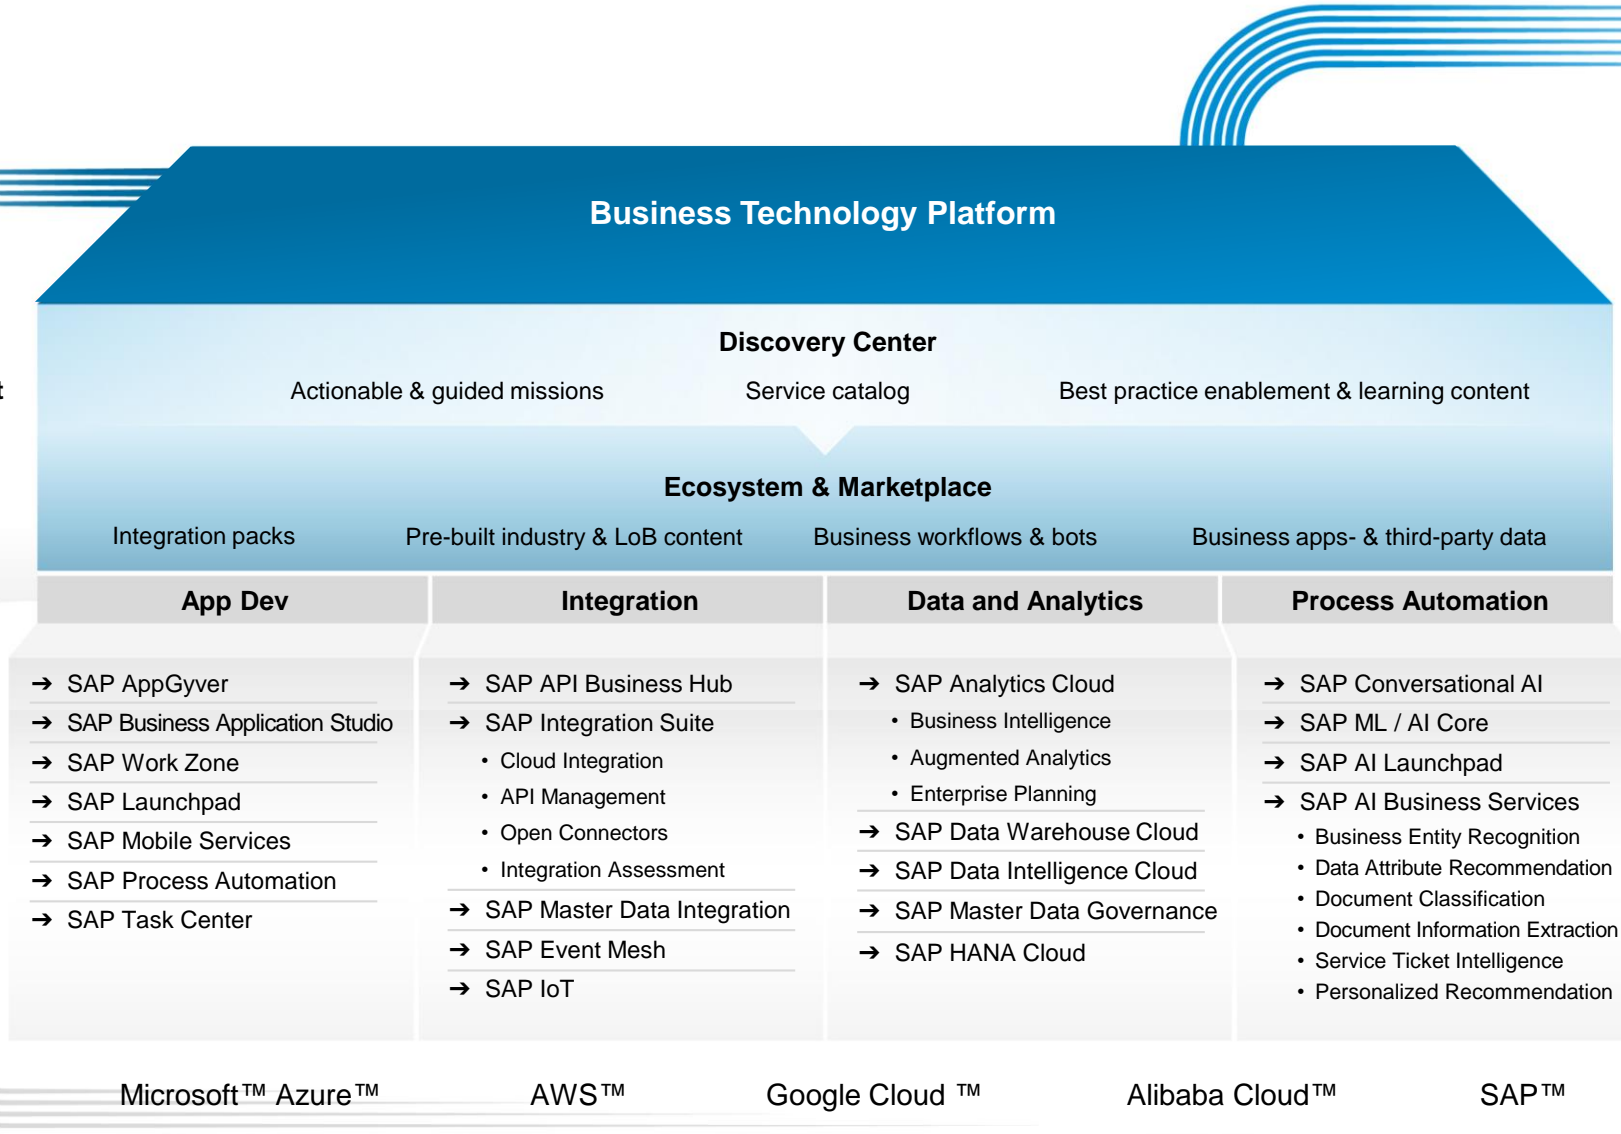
Business Technology Platform

Discovery Center

Actionable & guided missions

Service catalog

Best practice enablement & learning content

Ecosystem & Marketplace

Integration packs

Pre-built industry & LoB content

Business workflows & bots

Business apps- & third-party data

App Dev

→ SAP AppGyver
→ SAP Business Application Studio
→ SAP Work Zone
→ SAP Launchpad
→ SAP Mobile Services
→ SAP Process Automation
→ SAP Task Center

Integration

→ SAP API Business Hub
→ SAP Integration Suite
• Cloud Integration
• API Management
• Open Connectors
• Integration Assessment
→ SAP Master Data Integration
→ SAP Event Mesh
→ SAP IoT

Data and Analytics

→ SAP Analytics Cloud
• Business Intelligence
• Augmented Analytics
• Enterprise Planning
→ SAP Data Warehouse Cloud
→ SAP Data Intelligence Cloud
→ SAP Master Data Governance
→ SAP HANA Cloud

Process Automation

→ SAP Conversational AI
→ SAP ML / AI Core
→ SAP AI Launchpad
→ SAP AI Business Services
• Business Entity Recognition
• Data Attribute Recommendation
• Document Classification
• Document Information Extraction
• Service Ticket Intelligence
• Personalized Recommendation

Microsoft™ Azure™

AWS™

Google Cloud ™

Alibaba Cloud™

SAP™